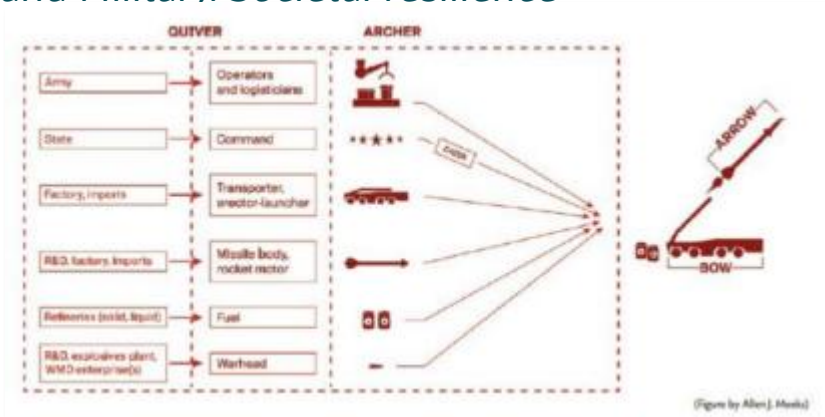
and Military Societal resilience

QUIVER

ARCHER

Army

Operators and logisticians

State

Command

C4ISR

Factory, imports

Transporter, erector-launcher

R&D, factory, imports

Missile body, rocket motor

Refineries (solid, liquid)

Fuel

R&D, explosives plant, WMD enterprise(s)

Warhead

ARROW

BOW

(Figure by Allen J. Meeks)